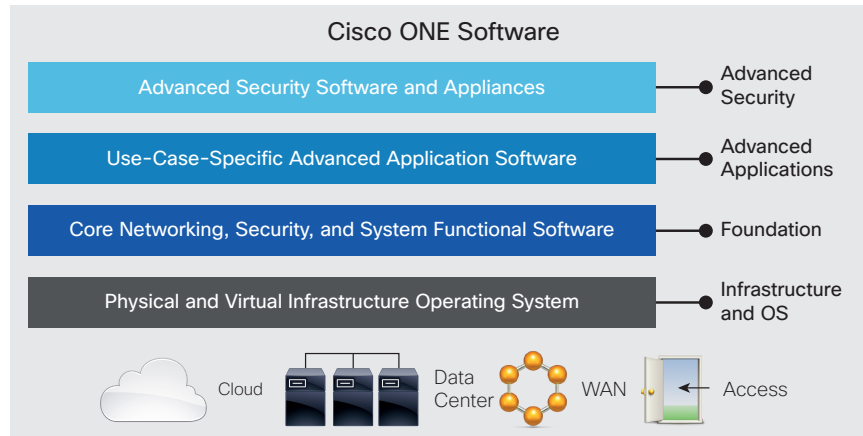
Cisco ONE Software

Advanced Security Software and Appliances

Advanced Security

Use-Case-Specific Advanced Application Software

Advanced Applications

Core Networking, Security, and System Functional Software

Foundation

Physical and Virtual Infrastructure Operating System

Infrastructure and OS

Cloud

Data Center

WAN

Access